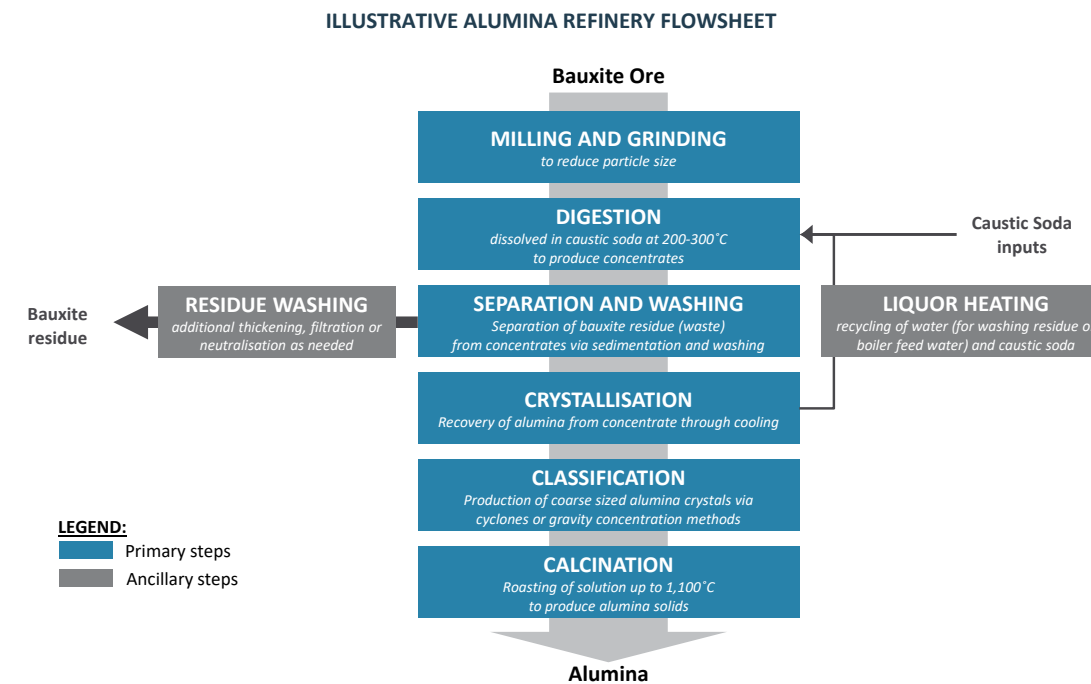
ILLUSTRATIVE ALUMINA REFINERY FLOWSHEET

Bauxite Ore

MILLING AND GRINDING
to reduce particle size

DIGESTION
dissolved in caustic soda at 200-300˚C to produce concentrates

Caustic Soda inputs

Bauxite residue

RESIDUE WASHING
additional thickening, filtration or neutralisation as needed

SEPARATION AND WASHING
Separation of bauxite residue (waste) from concentrates via sedimentation and washing

LIQUOR HEATING
recycling of water (for washing residue o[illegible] boiler feed water) and caustic soda

CRYSTALLISATION
Recovery of alumina from concentrate through cooling

CLASSIFICATION
Production of coarse sized alumina crystals via cyclones or gravity concentration methods

LEGEND:
Primary steps
Ancillary steps

CALCINATION
Roasting of solution up to 1,100˚C to produce alumina solids

Alumina